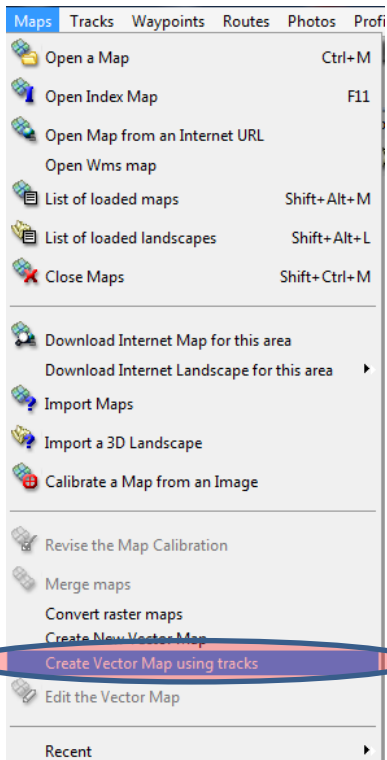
Maps Tracks Waypoints Routes Photos Profi

Open a Map Ctrl+M
Open Index Map F11
Open Map from an Internet URL
Open Wms map
List of loaded maps Shift+Alt+M
List of loaded landscapes Shift+Alt+L
Close Maps Shift+Ctrl+M

Download Internet Map for this area
Download Internet Landscape for this area
Import Maps
Import a 3D Landscape
Calibrate a Map from an Image

Revise the Map Calibration
Merge maps
Convert raster maps
Create New Vector Map
Create Vector Map using tracks
Edit the Vector Map

Recent